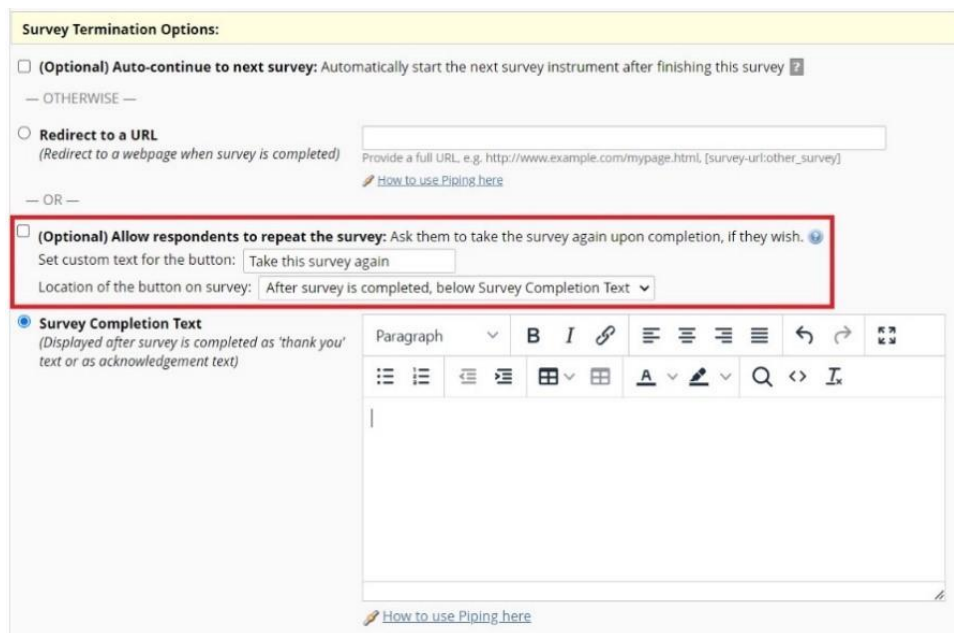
Survey Termination Options:

(Optional) Auto-continue to next survey: Automatically start the next survey instrument after finishing this survey ?

— OTHERWISE —

Redirect to a URL
(Redirect to a webpage when survey is completed)

Provide a full URL, e.g. http://www.example.com/mypage.html, [survey-url:other_survey]

How to use Piping here

— OR —

(Optional) Allow respondents to repeat the survey: Ask them to take the survey again upon completion, if they wish.

Set custom text for the button: Take this survey again

Location of the button on survey: After survey is completed, below Survey Completion Text

Survey Completion Text
(Displayed after survey is completed as 'thank you' text or as acknowledgement text)

Paragraph B I

How to use Piping here